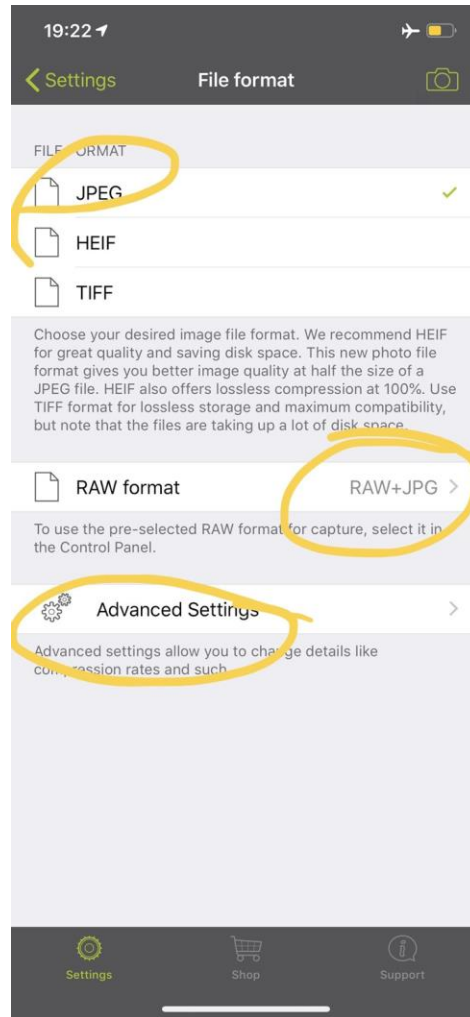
19:22

Settings File format

FILE FORMAT

JPEG

HEIF

TIFF

Choose your desired image file format. We recommend HEIF for great quality and saving disk space. This new photo file format gives you better image quality at half the size of a JPEG file. HEIF also offers lossless compression at 100%. Use TIFF format for lossless storage and maximum compatibility, but note that the files are taking up a lot of disk space.

RAW format RAW+JPG

To use the pre-selected RAW format for capture, select it in the Control Panel.

Advanced Settings

Advanced settings allow you to change details like compression rates and such.

Settings Shop Support